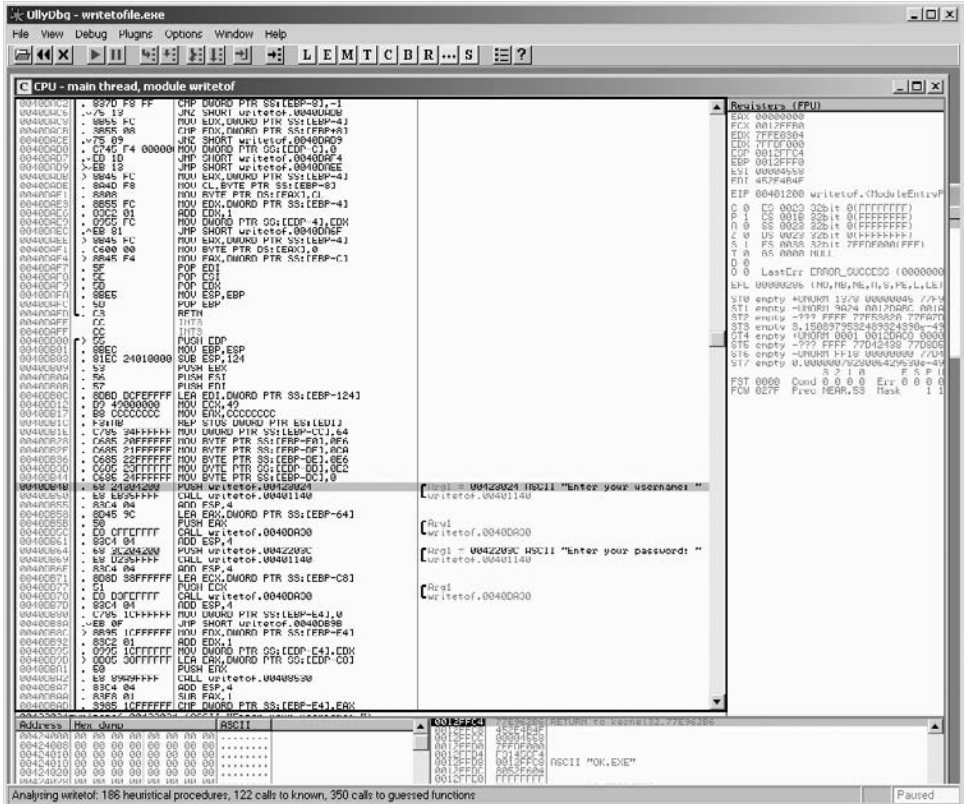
OllyDbg - writetofile.exe
File View Debug Plugins Options Window Help
L E M T C B R ... S

C CPU - main thread, module writetof

0040DC2 . 837D F8 FF CMP DWORD PTR SS:[EBP-8],-1
00400C6 .^75 19 JNZ SHORT writetof.0040DADB
. 8B55 FC MOV EDX,DWORD PTR SS:[EBP-4]
. 3B55 08 CMP EDX,DWORD PTR SS:[EBP+8]
.^75 09 JNZ SHORT writetof.0040DAD9
. C745 F4 000000 MOV DWORD PTR SS:[EBP-C],0
.^EB 1D JMP SHORT writetof.0040DAF4
>EB 13 JMP SHORT writetof.0040DAEE
> 8B45 FC MOV EAX,DWORD PTR SS:[EBP-4]
. 8A4D F8 MOV CL,BYTE PTR SS:[EBP-8]
. 8808 MOV BYTE PTR DS:[EAX],CL
. 8B55 FC MOV EDX,DWORD PTR SS:[EBP-4]
. 83C2 01 ADD EDX,1
. 8955 FC MOV DWORD PTR SS:[EBP-4],EDX
.^EB 81 JMP SHORT writetof.0040DA6F
> 8B45 FC MOV EAX,DWORD PTR SS:[EBP-4]
. C600 00 MOV BYTE PTR DS:[EAX],0
> 8B45 F4 MOV EAX,DWORD PTR SS:[EBP-C]
. 5F POP EDI
. 5E POP ESI
. 5B POP EBX
. 8BE5 MOV ESP,EBP
. 5D POP EBP
. C3 RETN
CC INT3
CC INT3
r$ 55 PUSH EBP
. 8BEC MOV EBP,ESP
. 81EC 24010000 SUB ESP,124
. 53 PUSH EBX
. 56 PUSH ESI
. 57 PUSH EDI
. 8DBD DCFEFFFF LEA EDI,DWORD PTR SS:[EBP-124]
. B9 49000000 MOV ECX,49
. B8 CCCCCCCC MOV EAX,CCCCCCCC
. F3:AB REP STOS DWORD PTR ES:[EDI]
. C745 34FFFFFF MOV DWORD PTR SS:[EBP-CC],64
. C685 20FFFFFF MOV BYTE PTR SS:[EBP-E0],0A6
. C685 21FFFFFF MOV BYTE PTR SS:[EBP-DF],0CA
. C685 22FFFFFF MOV BYTE PTR SS:[EBP-DE],0E6
. C685 23FFFFFF MOV BYTE PTR SS:[EBP-DD],0C2
. C685 24FFFFFF MOV BYTE PTR SS:[EBP-DC],0
. 68 24304200 PUSH writetof.00423024 Arg1 = 00423024 ASCII "Enter your username: "
. E8 EB36FFFF CALL writetof.00401140 writetof.00401140
. 83C4 04 ADD ESP,4
. 8D45 9C LEA EAX,DWORD PTR SS:[EBP-64]
. 50 PUSH EAX Arg1
. E8 CFFEFFFF CALL writetof.0040DA30 writetof.0040DA30
. 83C4 04 ADD ESP,4
. 68 3C204200 PUSH writetof.0042203C Arg1 = 0042203C ASCII "Enter your password: "
. E8 D295FFFF CALL writetof.00401140 writetof.00401140
. 83C4 04 ADD ESP,4
. 8D8D 38FFFFFF LEA ECX,DWORD PTR SS:[EBP-C8]
. 51 PUSH ECX Arg1
. E8 D3FEFFFF CALL writetof.0040DA30 writetof.0040DA30
. 83C4 04 ADD ESP,4
. C785 1CFFFFFF MOV DWORD PTR SS:[EBP-E4],0
.^EB 0F JMP SHORT writetof.0040DB9B
> 8B95 1CFFFFFF MOV EDX,DWORD PTR SS:[EBP-E4]
. 83C2 01 ADD EDX,1
. 8995 1CFFFFFF MOV DWORD PTR SS:[EBP-E4],EDX
> 8D85 30FFFFFF LEA EAX,DWORD PTR SS:[EBP-C0]
. 50 PUSH EAX
. E8 8969FFFF CALL writetof.00408530
. 83C4 04 ADD ESP,4
. 83F8 01 SUB EAX,1
. 3985 1CFFFFFF CMP DWORD PTR SS:[EBP-E4],EAX

Registers (FPU)
EAX 00000000
ECX 0012FFB0
EDX 7FFE0304
EBX 7FFDF000
ESP 0012FFC4
EBP 0012FFF0
ESI 00004559
EDI 452F4B4F
EIP 00401200 writetof.<ModuleEntryP
C 0 ES 0023 32bit 0(FFFFFFFF)
P 1 CS 001B 32bit 0(FFFFFFFF)
A 0 SS 0023 32bit 0(FFFFFFFF)
Z 0 DS 0023 32bit 0(FFFFFFFF)
S 1 FS 0038 32bit 7FFDF000(FFF)
T 0 GS 0000 NULL
D 0
O 0 LastErr ERROR_SUCCESS (0000000
EFL 00000286 (NO,NB,NE,A,S,PE,L,LE)
ST0 empty +UNORM 1378 00000045 77F
ST1 empty -UNORM 9A24 0012DA8C 001A
ST2 empty -??? FFFF 77F5582D 77FA7
ST3 empty 5.1508979532489324390e-49
ST4 empty +UNORM 0001 0012DAC0 0000
ST5 empty -??? FFFF 77D42439 77D0
ST6 empty -UNORM FF18 00000000 77D
ST7 empty 0.0000000782000425930e-49
3 2 1 0 E S P U
FST 0000 Cond 0 0 0 0 Err 0 0 0 0
FCW 027F Prec NEAR,53 Mask 1 1

Address Hex dump ASCII
00424000 00 00 00 00 00 00 00 00 ........
00424008 00 00 00 00 00 00 00 00 ........
00424010 00 00 00 00 00 00 00 00 ........
00424018 00 00 00 00 00 00 00 00 ........
00424020 00 00 00 00 00 00 00 00 ........

0012FFC4 77E9628C RETURN to kernel32.77E9628C
0012FFC8 452F4B4F
0012FFCC 00004559
0012FFD0 7FFDF000
0012FFD4 0012FFC8
0012FFD8 0012FFC3 ASCII "OK.EXE"
0012FFDC 8052F604
0012FFE0 FFFFFFFF

Analysing writetof: 186 heuristical procedures, 122 calls to known, 350 calls to guessed functions
Paused